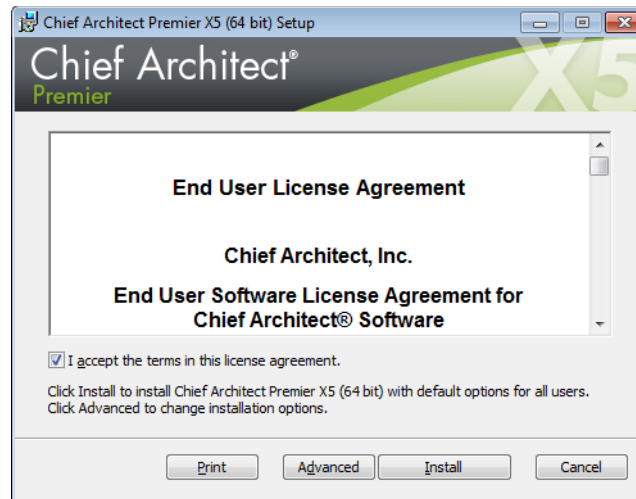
Chief Architect Premier X5 (64 bit) Setup

Chief Architect®
Premier
X5

End User License Agreement

Chief Architect, Inc.

End User Software License Agreement for Chief Architect® Software

I accept the terms in this license agreement.

Click Install to install Chief Architect Premier X5 (64 bit) with default options for all users. Click Advanced to change installation options.

Print
Advanced
Install
Cancel